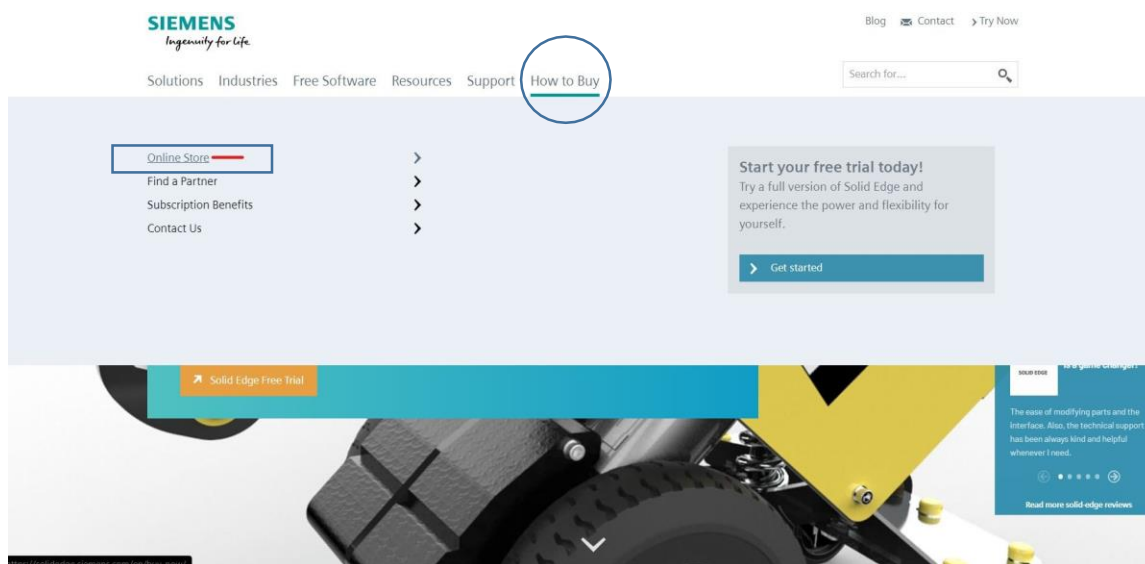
SIEMENS
Ingenuity for life

Blog Contact › Try Now

Solutions Industries Free Software Resources Support How to Buy

Search for...

Online Store ›
Find a Partner ›
Subscription Benefits ›
Contact Us ›

Start your free trial today!
Try a full version of Solid Edge and experience the power and flexibility for yourself.

› Get started

Solid Edge Free Trial

SOLID EDGE
is a game changer!

The ease of modifying parts and the interface. Also, the technical support has been always kind and helpful whenever I need.

Read more solid-edge reviews

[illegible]